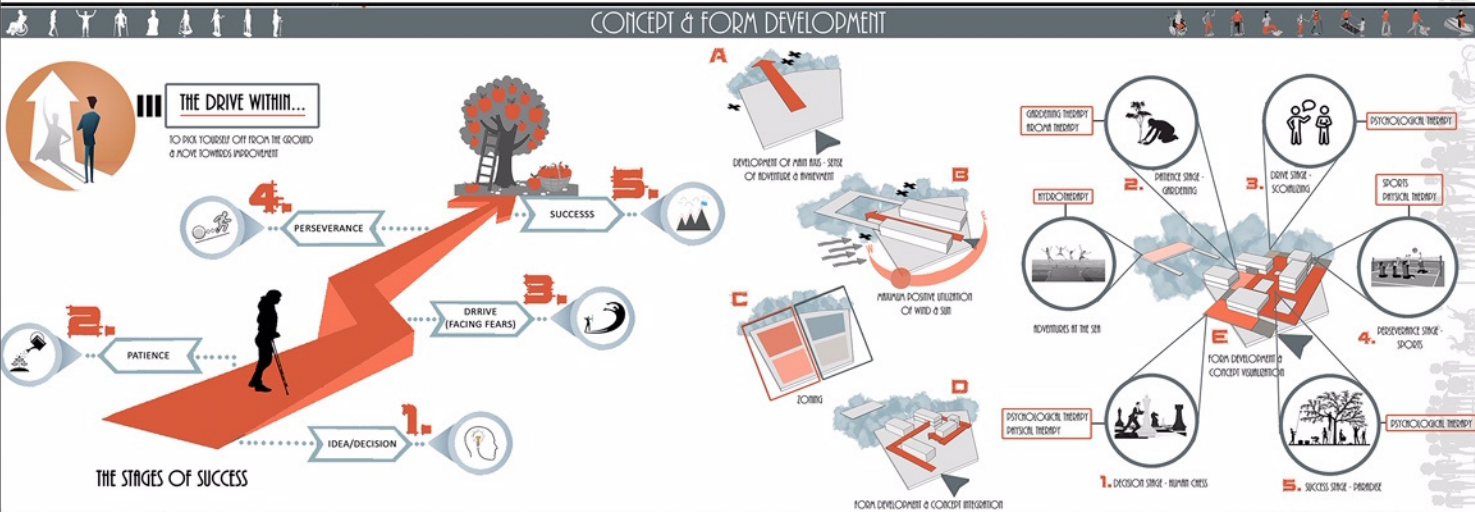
CONCEPT & FORM DEVELOPMENT

THE DRIVE WITHIN...

TO PICK YOURSELF OFF FROM THE GROUND & MOVE TOWARDS IMPROVEMENT

4. PERSEVERANCE

5. SUCCESSS

3. DRRIVE (FACING FEARS)

2. PATIENCE

1. IDEA/DECISION

THE STAGES OF SUCCESS

A
DEVELOPMENT OF MAIN AXIS - SENSE OF ADVENTURE & ACHIEVEMENT

B
MAXIMUM POSITIVE UTILIZATION OF WIND & SUN

C
ZONING

D
FORM DEVELOPMENT & CONCEPT INTEGRATION

GARDENING THERAPY
AROMA THERAPY

2. PATIENCE STAGE - GARDENING

3. DRIVE STAGE - SOCIALIZING

PSYCHOLOGICAL THERAPY

HYDROTHERAPY

ADVENTURES AT THE SEA

SPORTS
PHYSICAL THERAPY

4. PERSEVERANCE STAGE - SPORTS

E
FORM DEVELOPMENT & CONCEPT VISUALIZATION

PSYCHOLOGICAL THERAPY
PHYSICAL THERAPY

1. DECISION STAGE - HUMAN CHESS

5. SUCCESS STAGE - PARADISE

PSYCHOLOGICAL THERAPY